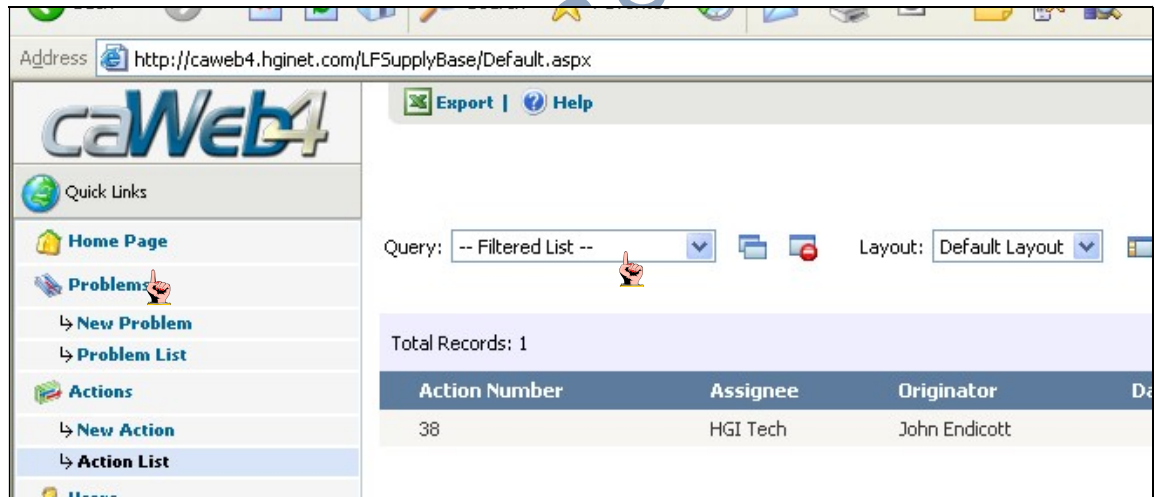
Address http://caweb4.hginet.com/LFSupplyBase/Default.aspx

caWeb4

Quick Links

Home Page

Problems

↳ New Problem

↳ Problem List

Actions

↳ New Action

↳ Action List

Export | Help

Query: -- Filtered List --

Layout: Default Layout

Total Records: 1

| Action Number | Assignee | Originator | Da |
|---|---|---|---|
| 38 | HGI Tech | John Endicott | |